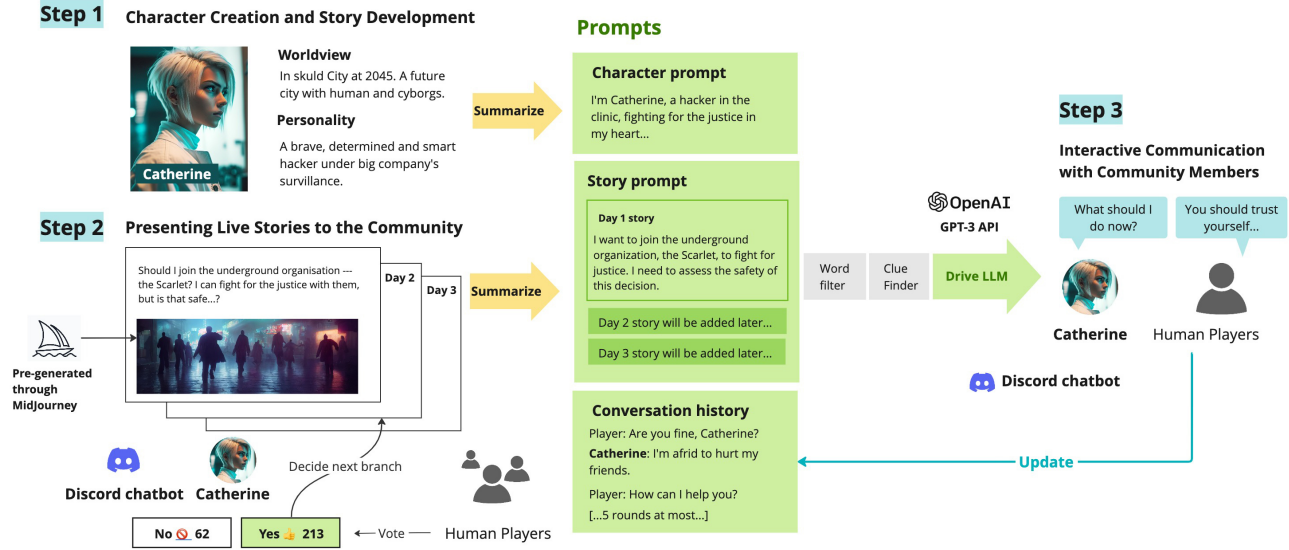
Step 1 Character Creation and Story Development

Catherine

Worldview
In skuld City at 2045. A future city with human and cyborgs.

Personality
A brave, determined and smart hacker under big company's survillance.

Summarize

Prompts

Character prompt
I'm Catherine, a hacker in the clinic, fighting for the justice in my heart...

Story prompt
Day 1 story
I want to join the underground organization, the Scarlet, to fight for justice. I need to assess the safety of this decision.

Day 2 story will be added later...

Day 3 story will be added later...

Conversation history
Player: Are you fine, Catherine?
Catherine: I'm afrid to hurt my friends.
Player: How can I help you?
[...5 rounds at most...]

Step 2 Presenting Live Stories to the Community

Should I join the underground organisation --- the Scarlet? I can fight for the justice with them, but is that safe...?

Day 2

Day 3

Summarize

Pre-generated through MidJourney

Discord chatbot

Catherine

Decide next branch

No 🚫 62

Yes 👍 213

Vote

Human Players

Word filter

Clue Finder

OpenAI
GPT-3 API

Drive LLM

Step 3
Interactive Communication with Community Members

What should I do now?

You should trust yourself...

Catherine

Human Players

Discord chatbot

Update